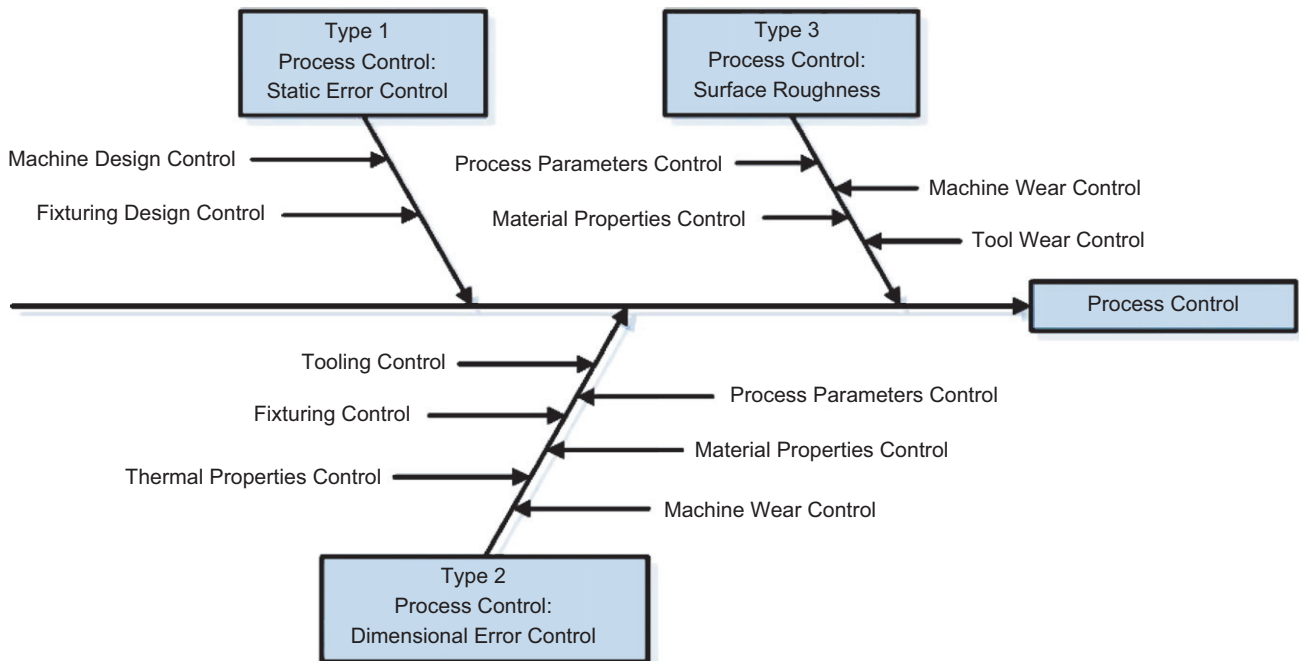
Type 1
Process Control:
Static Error Control

Machine Design Control

Fixturing Design Control

Type 3
Process Control:
Surface Roughness

Process Parameters Control

Machine Wear Control

Material Properties Control

Tool Wear Control

Process Control

Tooling Control

Process Parameters Control

Fixturing Control

Material Properties Control

Thermal Properties Control

Machine Wear Control

Type 2
Process Control:
Dimensional Error Control